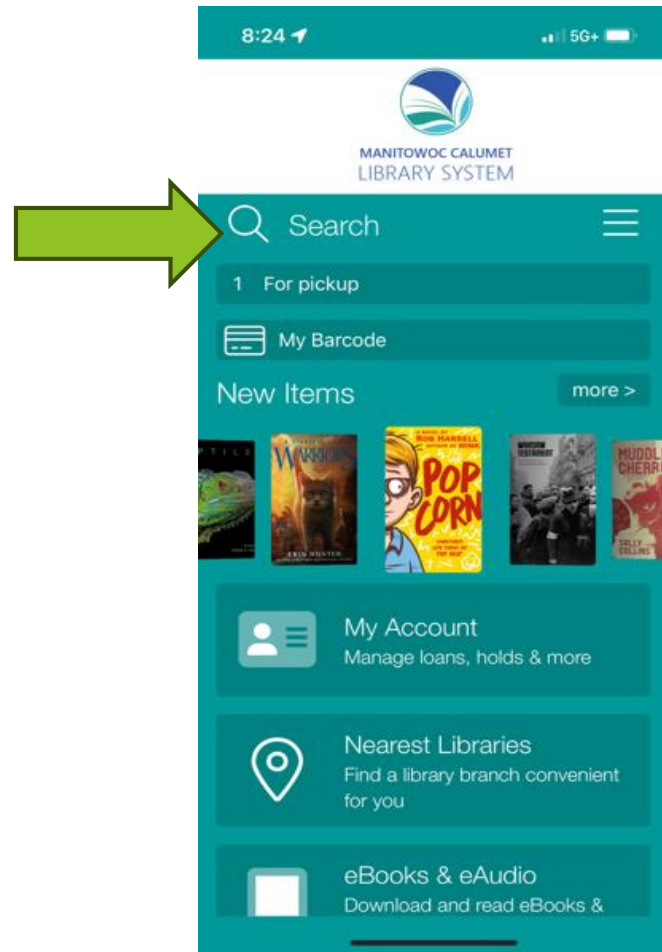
8:24

5G+

MANITOWOC CALUMET
LIBRARY SYSTEM

Search

1 For pickup

My Barcode

New Items

more >

WARRIORS

ERIN HUNTER

ROB HARRELL

POP CORN

MUDDLE CHERR

SALLY COLLINS

My Account
Manage loans, holds & more

Nearest Libraries
Find a library branch convenient for you

eBooks & eAudio
Download and read eBooks &